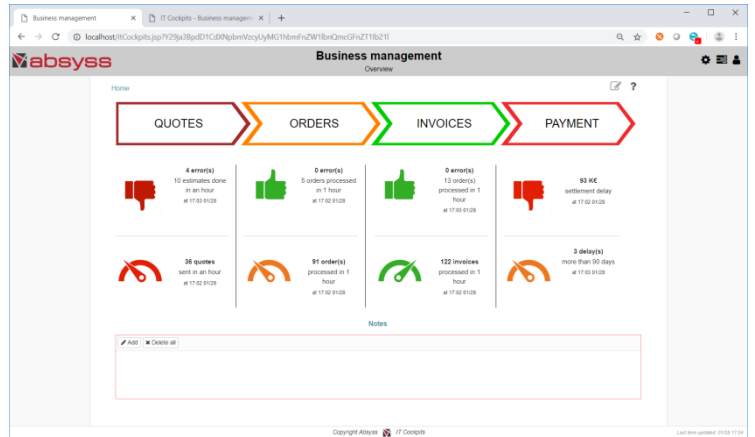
Business management ×
IT Cockpits - Business manageme ×
+
localhost/ItCockpits.jsp?Y29ja3BpdD1CdXNpbmVzcyUyMG1hbmFnZW1lbnQmcGFnZT1lb21l

absyss

Business management
Overview

Home

QUOTES
ORDERS
INVOICES
PAYMENT

4 error(s)
10 estimates done in an hour
at 17:03 01/28

0 error(s)
5 orders processed in 1 hour
at 17:02 01/28

0 error(s)
13 order(s) processed in 1 hour
at 17:02 01/28

93 K€
settlement delay
at 17:02 01/28

36 quotes
sent in an hour
at 17:02 01/28

91 order(s)
processed in 1 hour
at 17:02 01/28

122 invoices
processed in 1 hour
at 17:02 01/28

3 delay(s)
more than 90 days
at 17:02 01/28

Notes

Add
Delete all

Copyright Absyss IT Cockpits

Last item updated: 01/28 17:04